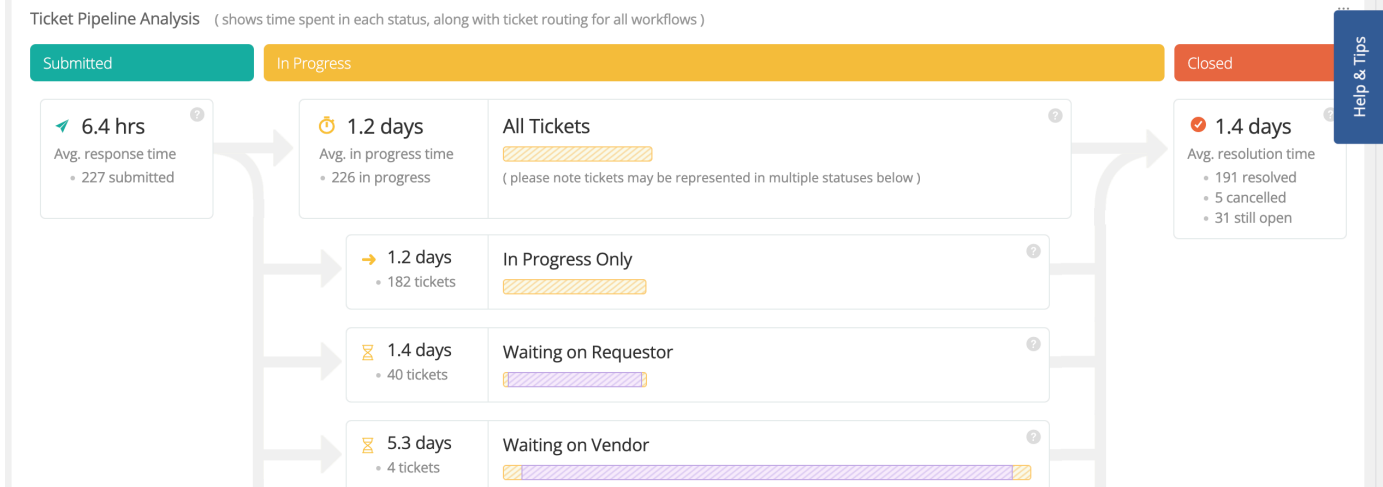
Ticket Pipeline Analysis ( shows time spent in each status, along with ticket routing for all workflows )

Submitted

In Progress

Closed

Help & Tips

6.4 hrs
Avg. response time
• 227 submitted

?

1.2 days
Avg. in progress time
• 226 in progress

All Tickets
( please note tickets may be represented in multiple statuses below )

?

1.4 days
Avg. resolution time
• 191 resolved
• 5 cancelled
• 31 still open

1.2 days
• 182 tickets

In Progress Only

?

1.4 days
• 40 tickets

Waiting on Requestor

?

5.3 days
• 4 tickets

Waiting on Vendor

?